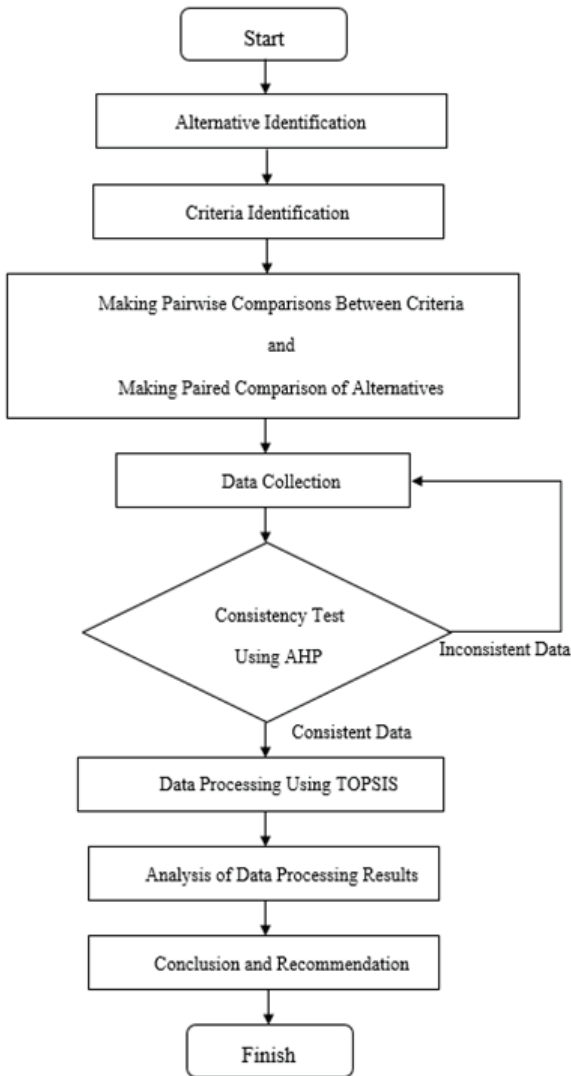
Start

Alternative Identification

Criteria Identification

Making Pairwise Comparisons Between Criteria

and

Making Paired Comparison of Alternatives

Data Collection

Consistency Test

Using AHP

Inconsistent Data

Consistent Data

Data Processing Using TOPSIS

Analysis of Data Processing Results

Conclusion and Recommendation

Finish